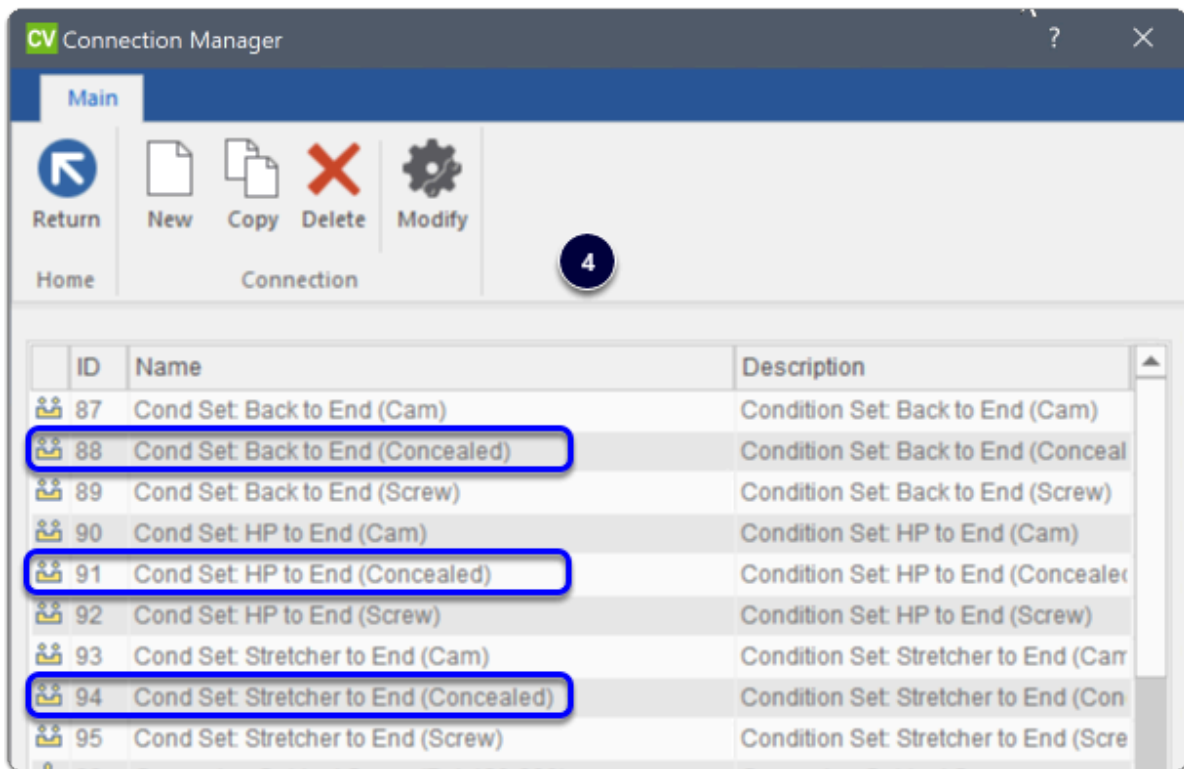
CV Connection Manager

?

Main

Return

New

Copy

Delete

Modify

Home

Connection

4

| | ID | Name | Description |
|---|---|---|---|
| | 87 | Cond Set: Back to End (Cam) | Condition Set: Back to End (Cam) |
| | 88 | Cond Set: Back to End (Concealed) | Condition Set: Back to End (Conceal |
| | 89 | Cond Set: Back to End (Screw) | Condition Set: Back to End (Screw) |
| | 90 | Cond Set: HP to End (Cam) | Condition Set: HP to End (Cam) |
| | 91 | Cond Set: HP to End (Concealed) | Condition Set: HP to End (Conceale |
| | 92 | Cond Set: HP to End (Screw) | Condition Set: HP to End (Screw) |
| | 93 | Cond Set: Stretcher to End (Cam) | Condition Set: Stretcher to End (Car |
| | 94 | Cond Set: Stretcher to End (Concealed) | Condition Set: Stretcher to End (Con |
| | 95 | Cond Set: Stretcher to End (Screw) | Condition Set: Stretcher to End (Scre |